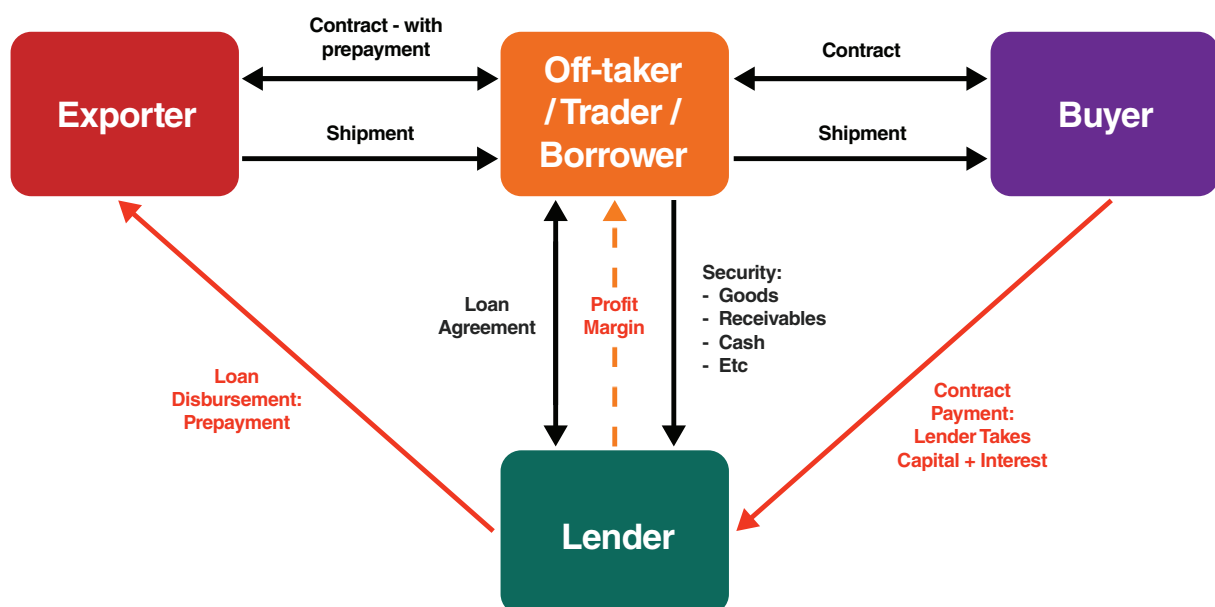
Contract - with prepayment

Contract

Exporter

Off-taker / Trader / Borrower

Buyer

Shipment

Shipment

Loan Agreement

Profit Margin

Security:
- Goods
- Receivables
- Cash
- Etc

Loan Disbursement: Prepayment

Contract Payment: Lender Takes Capital + Interest

Lender